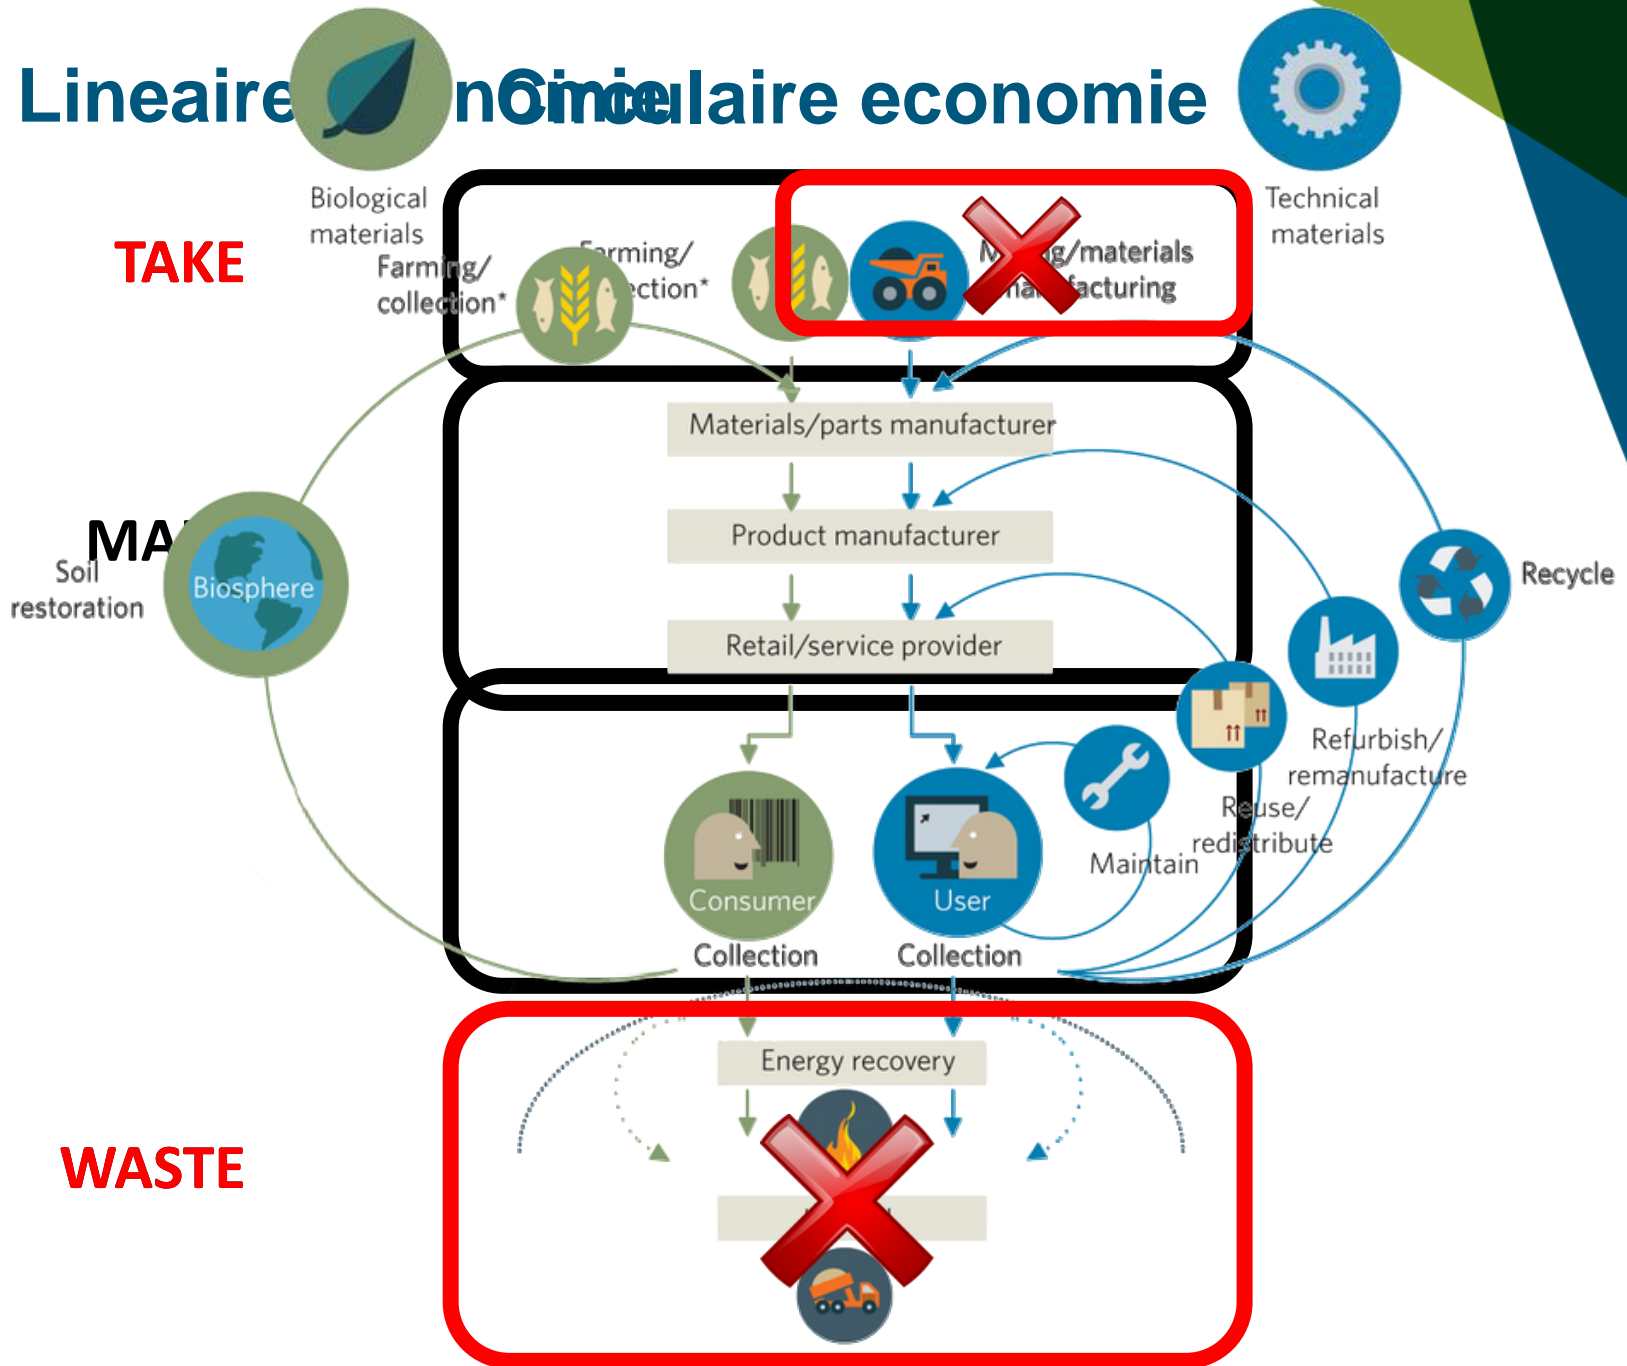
Lineaire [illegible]nomie Circulaire economie

Biological materials

Technical materials

TAKE

Farming/ collection*

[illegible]rming/ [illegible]ction*

M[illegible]g/materials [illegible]na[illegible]facturing

Materials/parts manufacturer

Product manufacturer

Retail/service provider

MA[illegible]

Soil restoration

Biosphere

Recycle

Refurbish/ remanufacture

Reuse/ redistribute

Maintain

Consumer

User

Collection

Collection

Energy recovery

WASTE